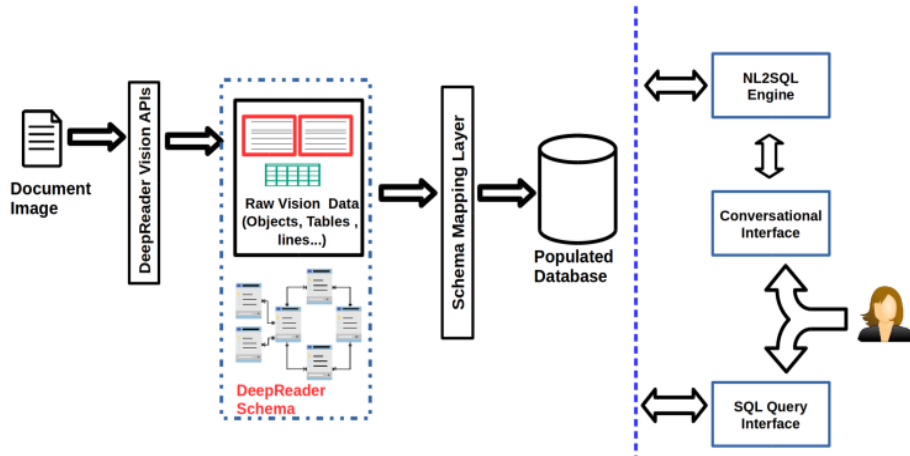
Document Image

DeepReader Vision APIs

Raw Vision Data (Objects, Tables , lines...)

DeepReader Schema

Schema Mapping Layer

Populated Database

NL2SQL Engine

Conversational Interface

SQL Query Interface